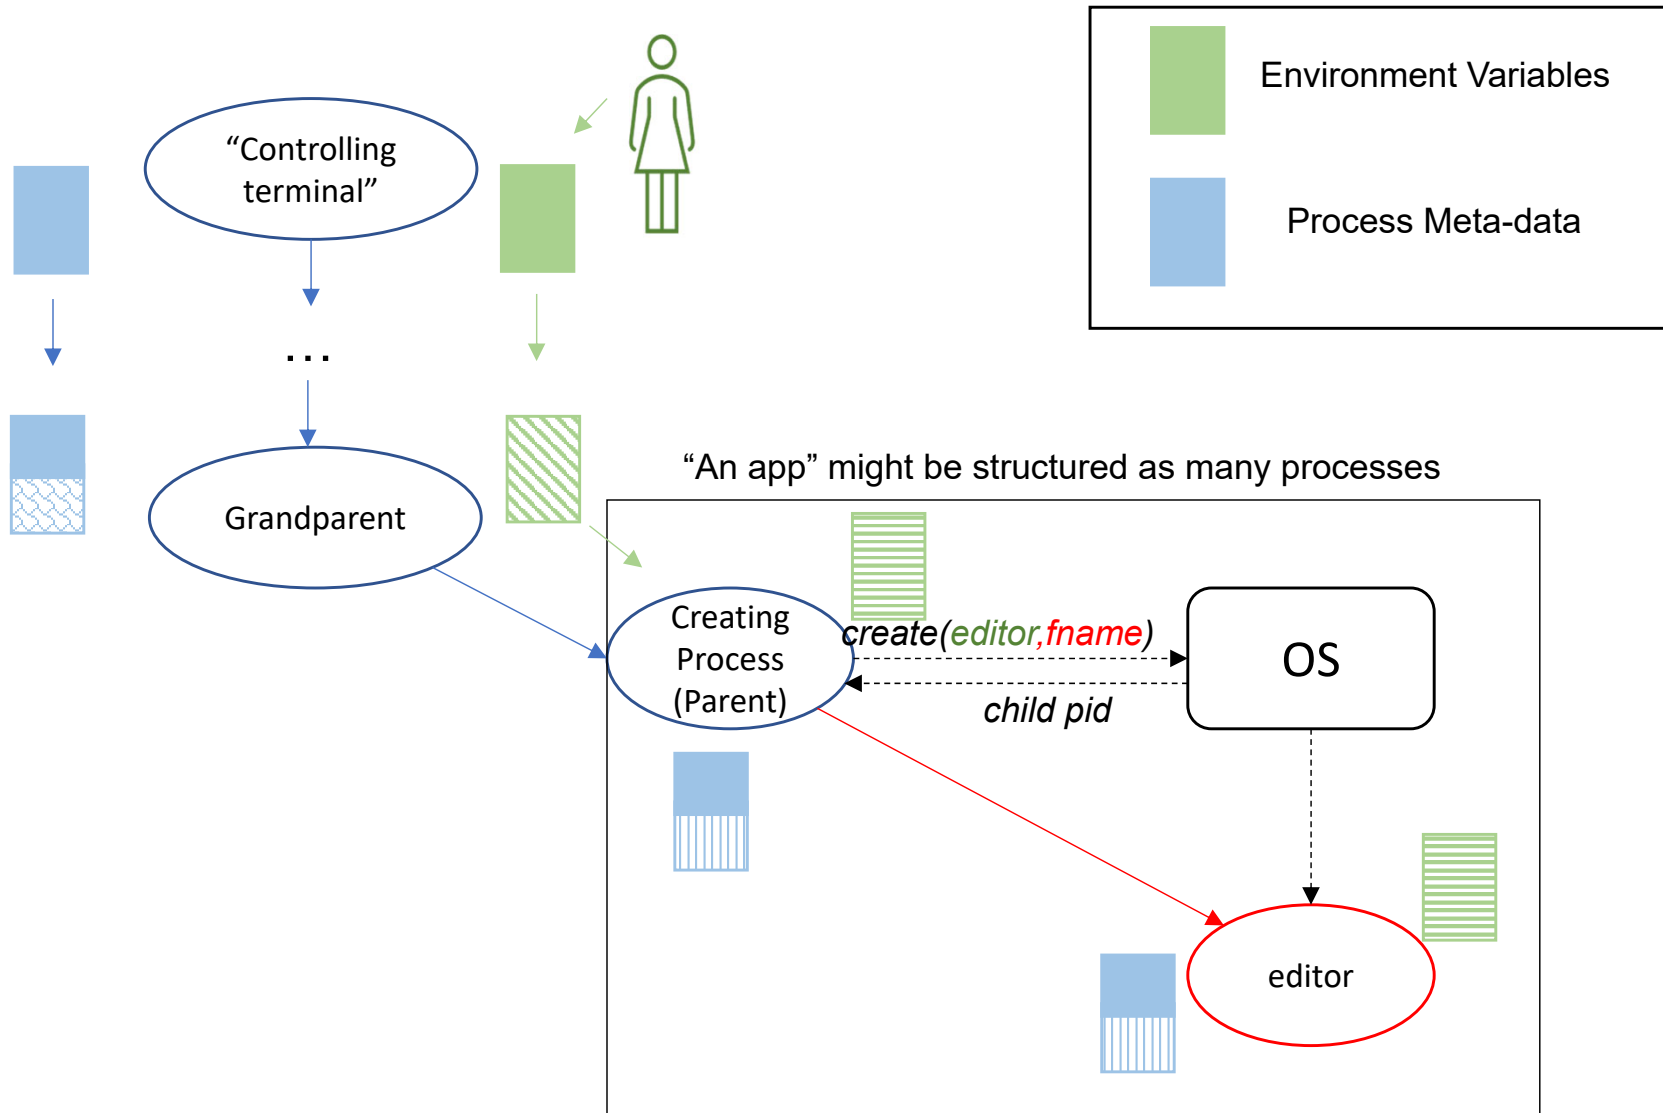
Environment Variables

Process Meta-data

“Controlling terminal”

...

Grandparent

“An app” might be structured as many processes

Creating Process (Parent)

create(editor,fname)

child pid

OS

editor